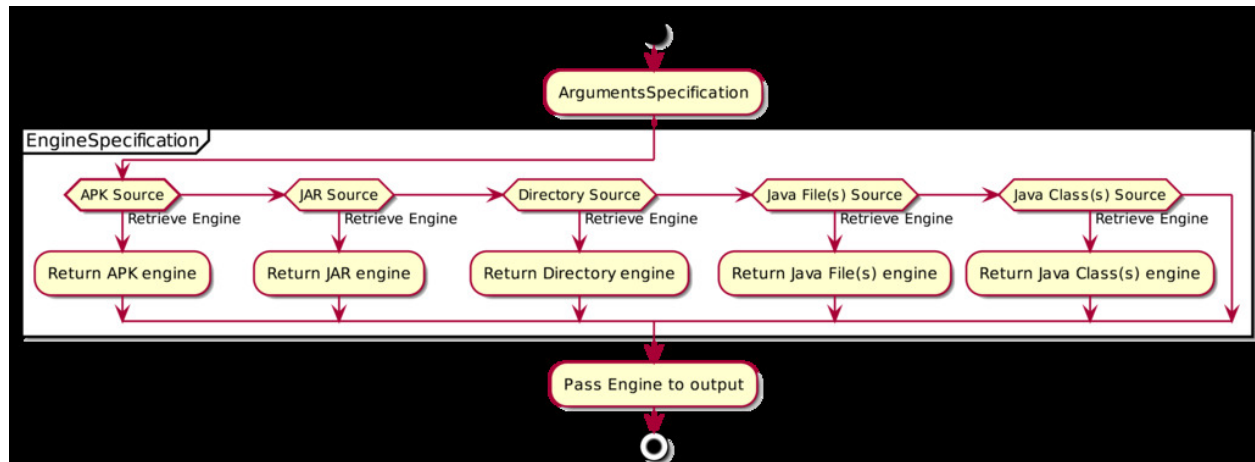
ArgumentsSpecification

EngineSpecification

APK Source
Retrieve Engine
Return APK engine

JAR Source
Retrieve Engine
Return JAR engine

Directory Source
Retrieve Engine
Return Directory engine

Java File(s) Source
Retrieve Engine
Return Java File(s) engine

Java Class(s) Source
Retrieve Engine
Return Java Class(s) engine

Pass Engine to output